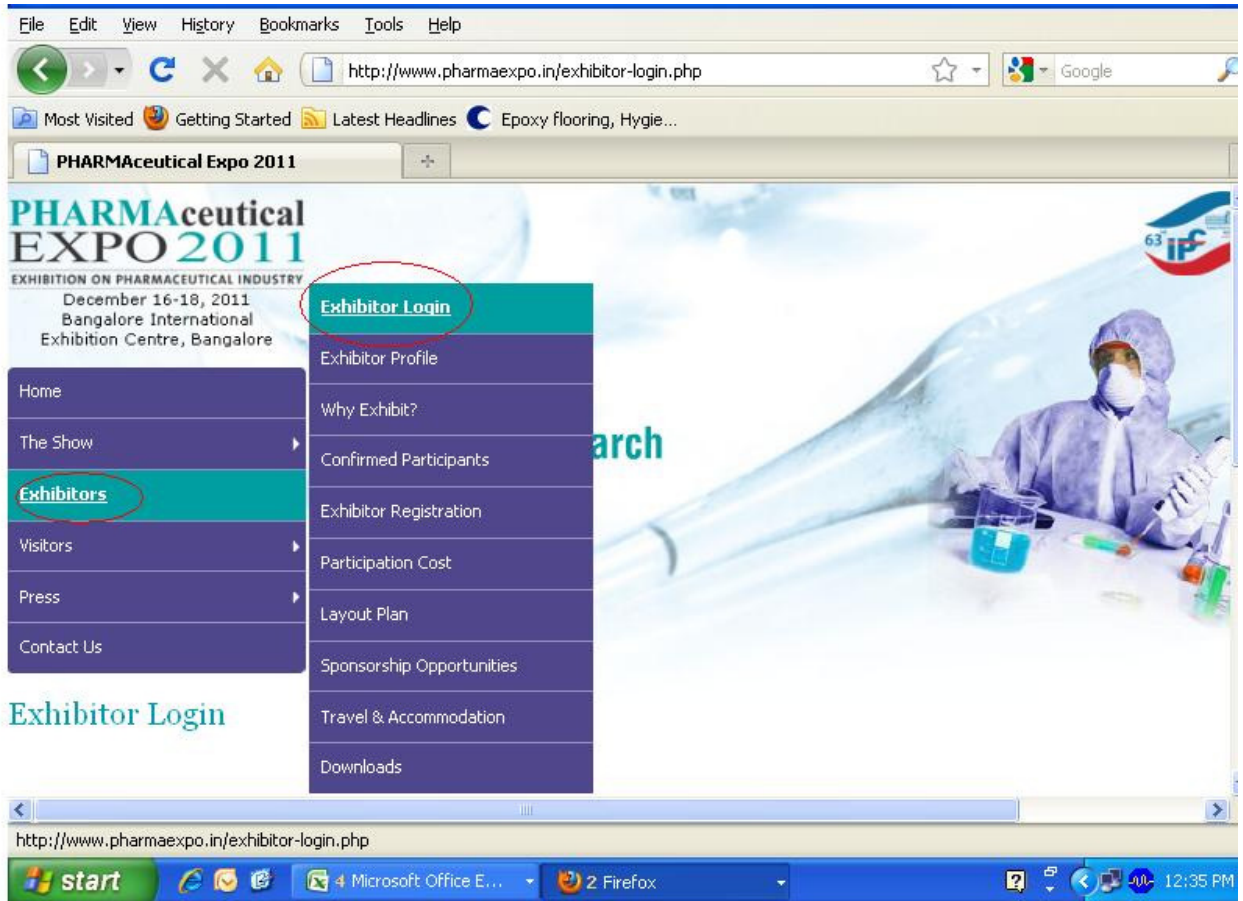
File Edit View History Bookmarks Tools Help

http://www.pharmaexpo.in/exhibitor-login.php

Google

Most Visited Getting Started Latest Headlines Epoxy flooring, Hygie...

PHARMAceutical Expo 2011

PHARMAceutical EXPO 2011
EXHIBITION ON PHARMACEUTICAL INDUSTRY
December 16-18, 2011
Bangalore International Exhibition Centre, Bangalore

63 IPC

Home
The Show
Exhibitors
Visitors
Press
Contact Us

Exhibitor Login
Exhibitor Profile
Why Exhibit?
Confirmed Participants
Exhibitor Registration
Participation Cost
Layout Plan
Sponsorship Opportunities
Travel & Accommodation
Downloads

arch

Exhibitor Login

http://www.pharmaexpo.in/exhibitor-login.php

start
4 Microsoft Office E...
2 Firefox
12:35 PM